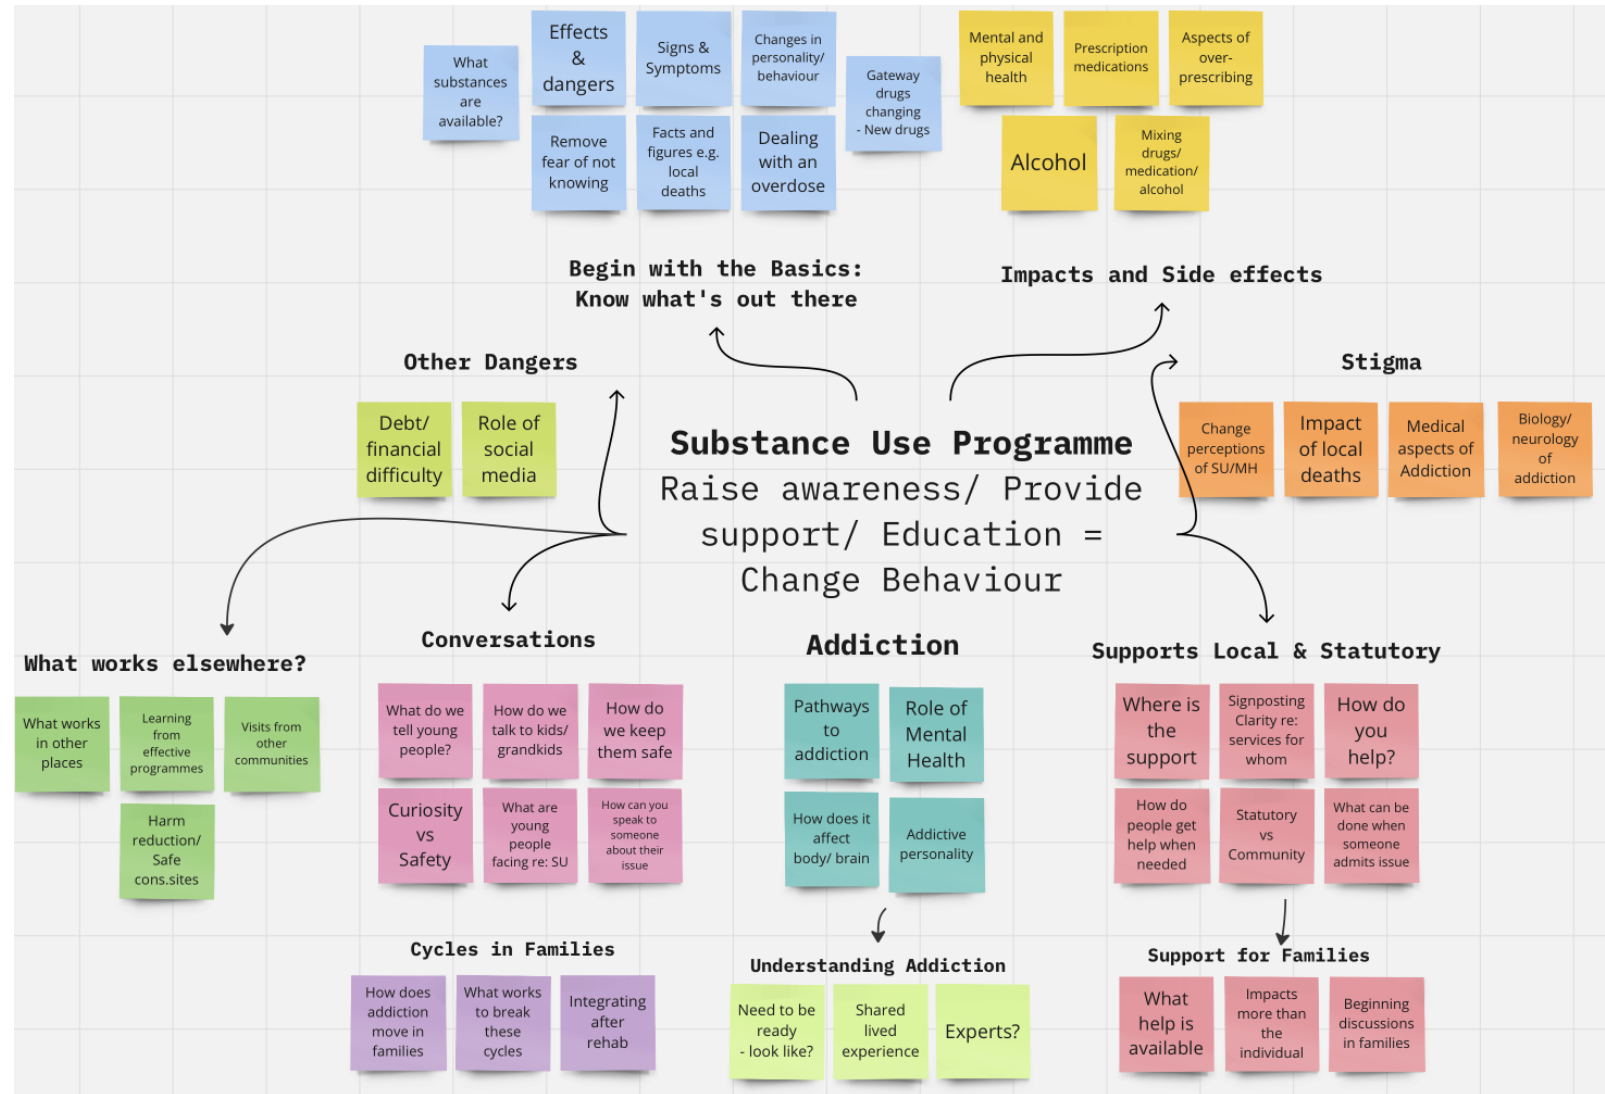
What substances are available?

Effects & dangers

Signs & Symptoms

Changes in personality/ behaviour

Gateway drugs changing - New drugs

Remove fear of not knowing

Facts and figures e.g. local deaths

Dealing with an overdose

Mental and physical health

Prescription medications

Aspects of over-prescribing

Alcohol

Mixing drugs/ medication/ alcohol

Begin with the Basics: Know what's out there

Impacts and Side effects

Other Dangers

Debt/ financial difficulty

Role of social media

Stigma

Change perceptions of SU/MH

Impact of local deaths

Medical aspects of Addiction

Biology/ neurology of addiction

Substance Use Programme
Raise awareness/ Provide support/ Education = Change Behaviour

What works elsewhere?

What works in other places

Learning from effective programmes

Visits from other communities

Harm reduction/ Safe cons.sites

Conversations

What do we tell young people?

How do we talk to kids/ grandkids

How do we keep them safe

Curiosity vs Safety

What are young people facing re: SU

How can you speak to someone about their issue

Addiction

Pathways to addiction

Role of Mental Health

How does it affect body/ brain

Addictive personality

Supports Local & Statutory

Where is the support

Signposting Clarity re: services for whom

How do you help?

How do people get help when needed

Statutory vs Community

What can be done when someone admits issue

Cycles in Families

How does addiction move in families

What works to break these cycles

Integrating after rehab

Understanding Addiction

Need to be ready - look like?

Shared lived experience

Experts?

Support for Families

What help is available

Impacts more than the individual

Beginning discussions in families